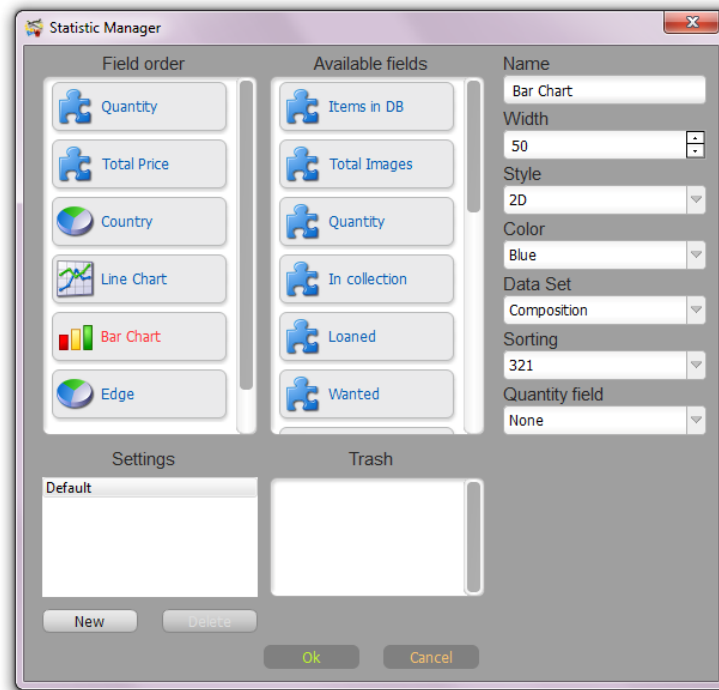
Statistic Manager

Field order

Quantity

Total Price

Country

Line Chart

Bar Chart

Edge

Available fields

Items in DB

Total Images

Quantity

In collection

Loaned

Wanted

Name

Bar Chart

Width

50

Style

2D

Color

Blue

Data Set

Composition

Sorting

321

Quantity field

None

Settings

Default

Trash

New

Delete

Ok

Cancel